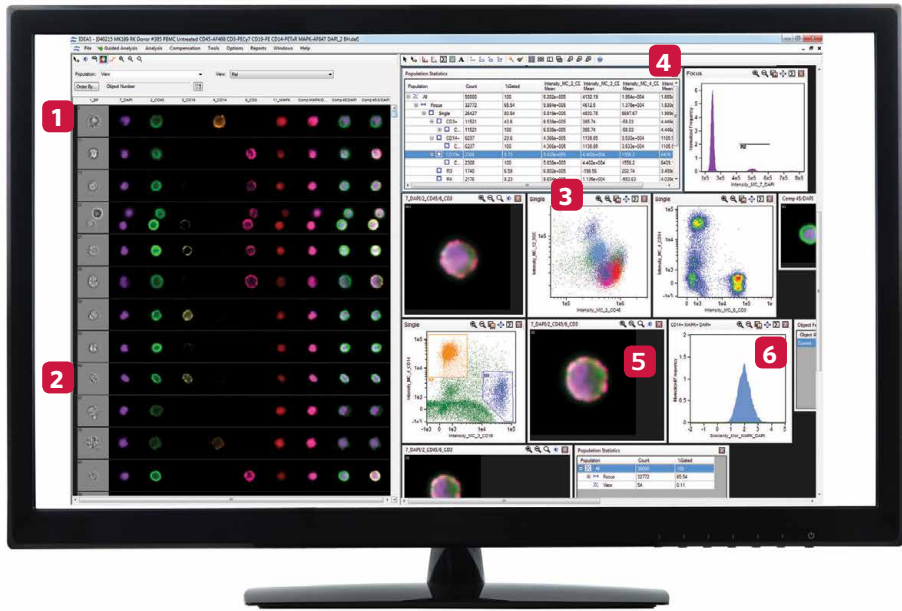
IDEAS - 204015 MK389 RK Donor #385 PBMC Untreated CD45-AF488 CD3-PECy7 CD19-PE CD14-PETxR MAPK-AF647 DAPI_2 BH.daf

File Guided Analysis Analysis Compensation Tools Options Reports Windows Help

Population: View

View: Rd

Order By... Object Number

1

2

3

4

5

6

Population Statistics

| Population | Count | %Gated | Intensity_MC_2_CD Mean | Intensity_MC_3_CD Mean | Intensity_MC_4_CD Mean |
|---|---|---|---|---|---|
| All | 50000 | 100 | 6.052e+005 | 4132.19 | 1.954e+004 |
| Focus | 32772 | 65.54 | 5.564e+005 | 4612.0 | 1.378e+004 |
| Single | 26427 | 80.64 | 6.616e+005 | 4833.78 | 8947.67 |
| CD3+ | 11521 | 43.6 | 6.538e+005 | 385.74 | -58.03 |
| C... | 11521 | 100 | 6.538e+005 | 385.74 | -58.03 |
| CD14+ | 6227 | 23.6 | 4.366e+005 | 1136.65 | 3.506e+004 |
| C... | 6227 | 100 | 4.366e+005 | 1136.65 | 3.506e+004 |
| CD14+ | 2308 | | | | |
| C... | 2308 | 100 | 5.656e+005 | 4456.2 | |
| R3 | 1740 | 6.59 | 6.902e+005 | -196.56 | 202.74 |
| R4 | 2178 | 8.24 | 5.296e+005 | 1.136e+004 | -933.63 |

Focus

Intensity_MC_7_DAPI

Single

Intensity_MC_2_CD45

Single

Comp 45/DAPI

Single

Intensity_MC_3_CD19

7_DAPI/2_CD45/6_CD3

CD14+ MAPK+ DAPI+

Similarity_Dnu_MAPK_DAPI

Object Fi

Population Statistics

| Population | Count | %Gated |
|---|---|---|
| All | 50000 | 100 |
| Focus | 32772 | 65.54 |
| View | 54 | 0.11 |